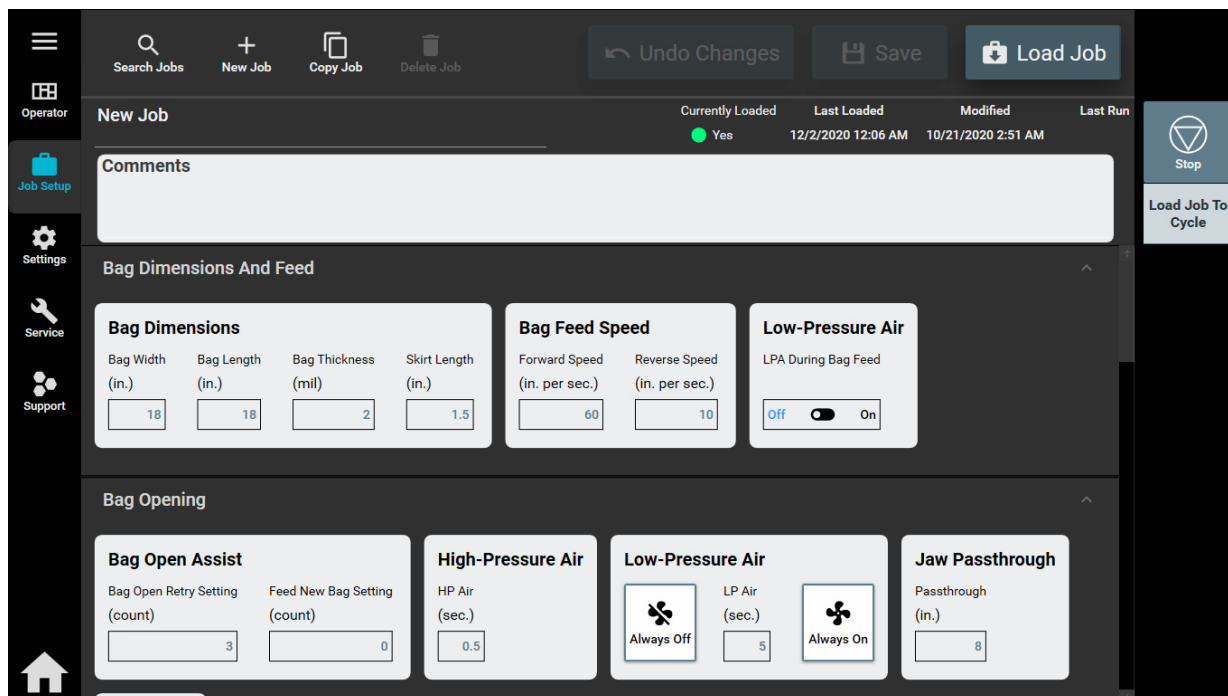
Operator
Job Setup
Settings
Service
Support

Search Jobs
New Job
Copy Job
Delete Job
Undo Changes
Save
Load Job

New Job

| Currently Loaded | Last Loaded | Modified | Last Run |
|---|---|---|---|
| Yes | 12/2/2020 12:06 AM | 10/21/2020 2:51 AM | |

Stop
Load Job To Cycle

Comments

Bag Dimensions And Feed

Bag Dimensions
Bag Width (in.) 18
Bag Length (in.) 18
Bag Thickness (mil) 2
Skirt Length (in.) 1.5

Bag Feed Speed
Forward Speed (in. per sec.) 60
Reverse Speed (in. per sec.) 10

Low-Pressure Air
LPA During Bag Feed
Off On

Bag Opening

Bag Open Assist
Bag Open Retry Setting (count) 3
Feed New Bag Setting (count) 0

High-Pressure Air
HP Air (sec.) 0.5

Low-Pressure Air
Always Off
LP Air (sec.) 5
Always On

Jaw Passthrough
Passthrough (in.) 8